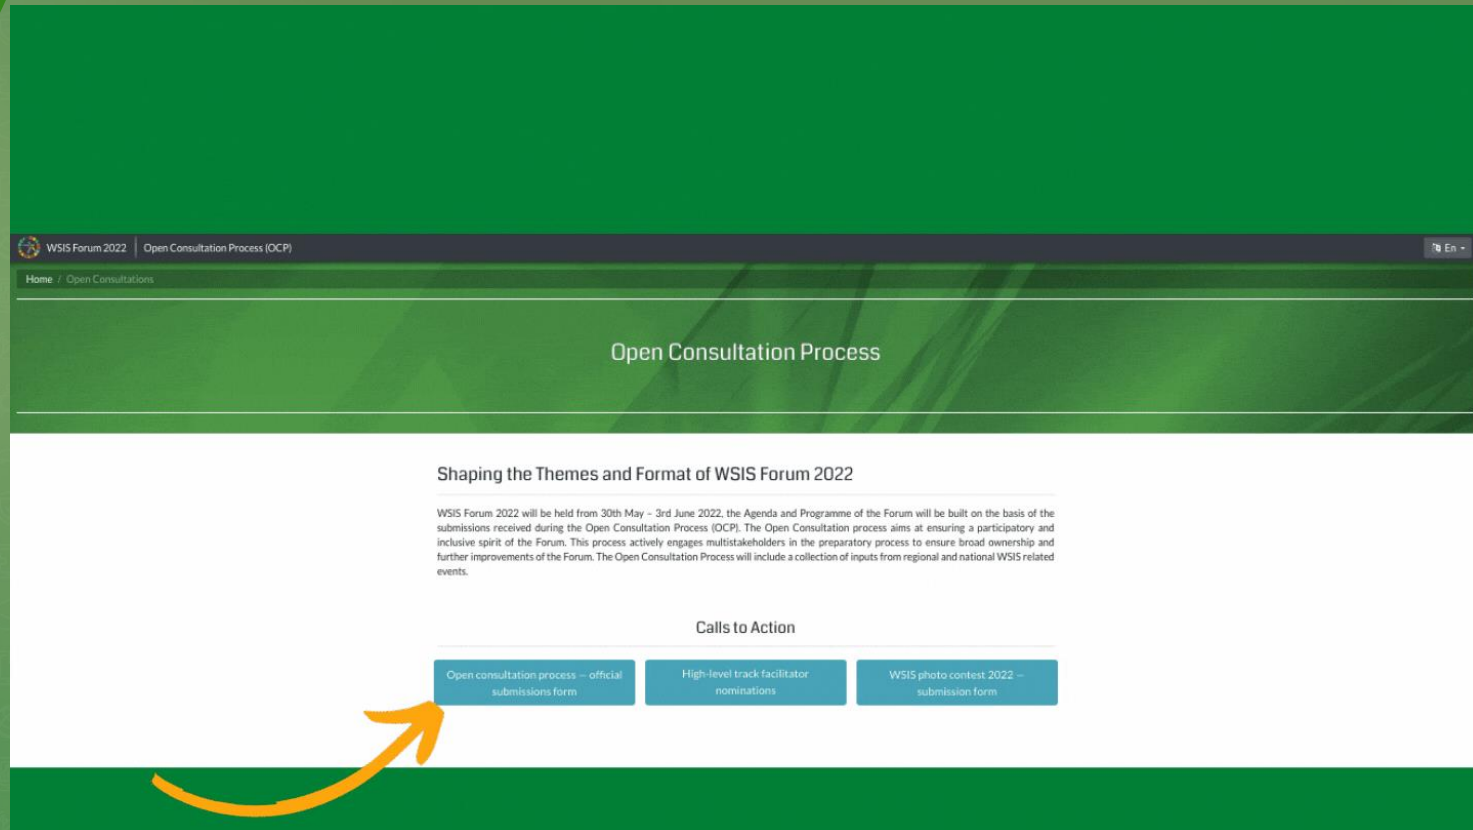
WSIS Forum 2022 | Open Consultation Process (OCP)

En

Home / Open Consultations

Open Consultation Process

Shaping the Themes and Format of WSIS Forum 2022

WSIS Forum 2022 will be held from 30th May – 3rd June 2022, the Agenda and Programme of the Forum will be built on the basis of the submissions received during the Open Consultation Process (OCP). The Open Consultation process aims at ensuring a participatory and inclusive spirit of the Forum. This process actively engages multistakeholders in the preparatory process to ensure broad ownership and further improvements of the Forum. The Open Consultation Process will include a collection of inputs from regional and national WSIS related events.

Calls to Action

Open consultation process – official submissions form

High-level track facilitator nominations

WSIS photo contest 2022 – submission form